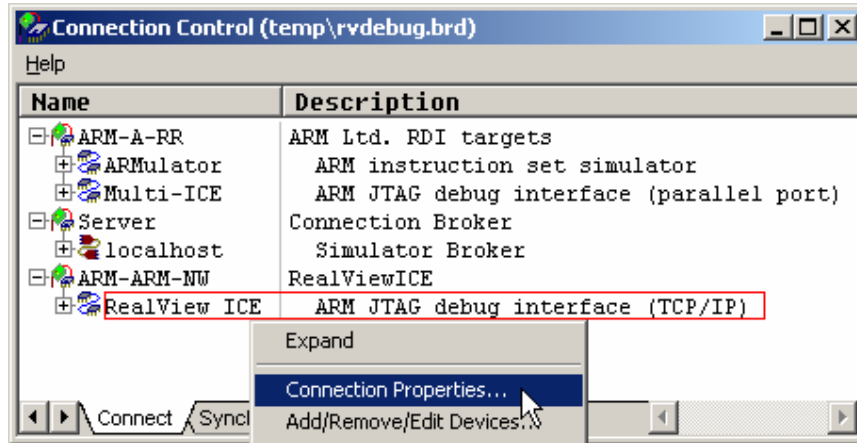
Connection Control (temp\rvdebug.brd)

Help

| Name | Description |
|---|---|
| ARM-A-RR | ARM Ltd. RDI targets |
| ARMulator | ARM instruction set simulator |
| Multi-ICE | ARM JTAG debug interface (parallel port) |
| Server | Connection Broker |
| localhost | Simulator Broker |
| ARM-ARM-NW | RealViewICE |
| RealView ICE | ARM JTAG debug interface (TCP/IP) |

Expand

Connection Properties...

Add/Remove/Edit Devices...

Connect

Synch